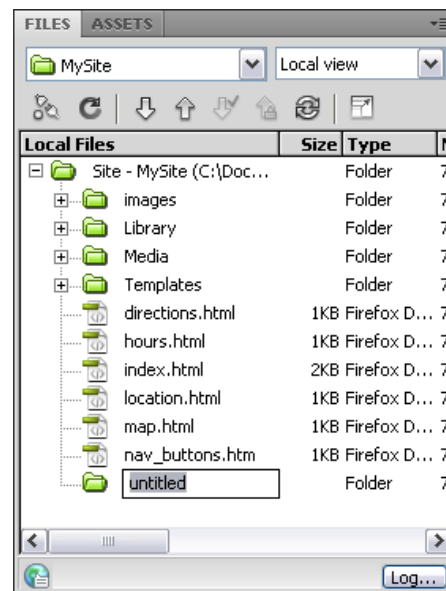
FILES ASSETS

MySite

Local view

| Local Files | Size | Type | M |
|---|---|---|---|
| Site - MySite (C:\Doc... | | Folder | 7 |
| images | | Folder | 7 |
| Library | | Folder | 7 |
| Media | | Folder | 7 |
| Templates | | Folder | 7 |
| directions.html | 1KB | Firefox D... | 7 |
| hours.html | 1KB | Firefox D... | 7 |
| index.html | 2KB | Firefox D... | 7 |
| location.html | 1KB | Firefox D... | 7 |
| map.html | 1KB | Firefox D... | 7 |
| nav_buttons.htm | 1KB | Firefox D... | 7 |
| untitled | | Folder | 7 |

Log...